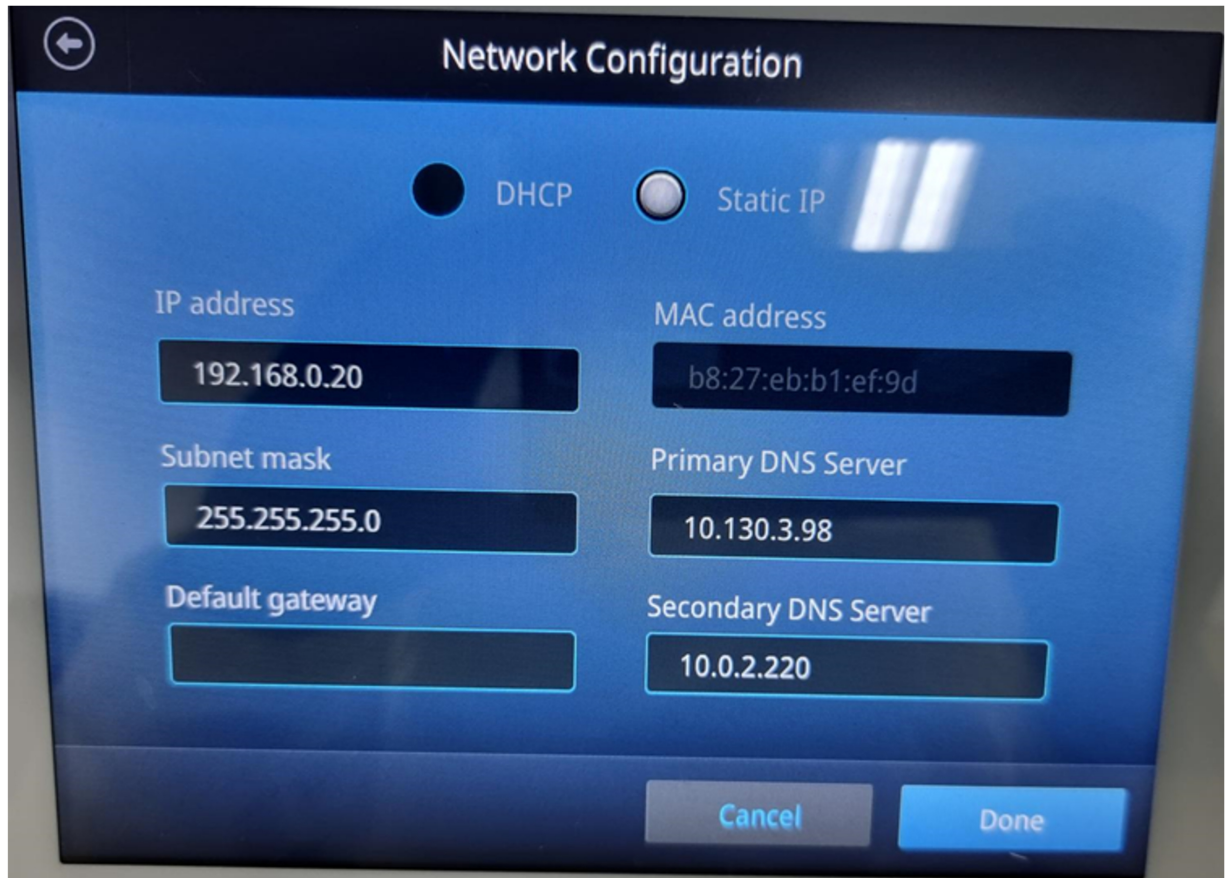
Network Configuration

DHCP

Static IP

IP address

192.168.0.20

MAC address

b8:27:eb:b1:ef:9d

Subnet mask

255.255.255.0

Primary DNS Server

10.130.3.98

Default gateway

Secondary DNS Server

10.0.2.220

Cancel

Done